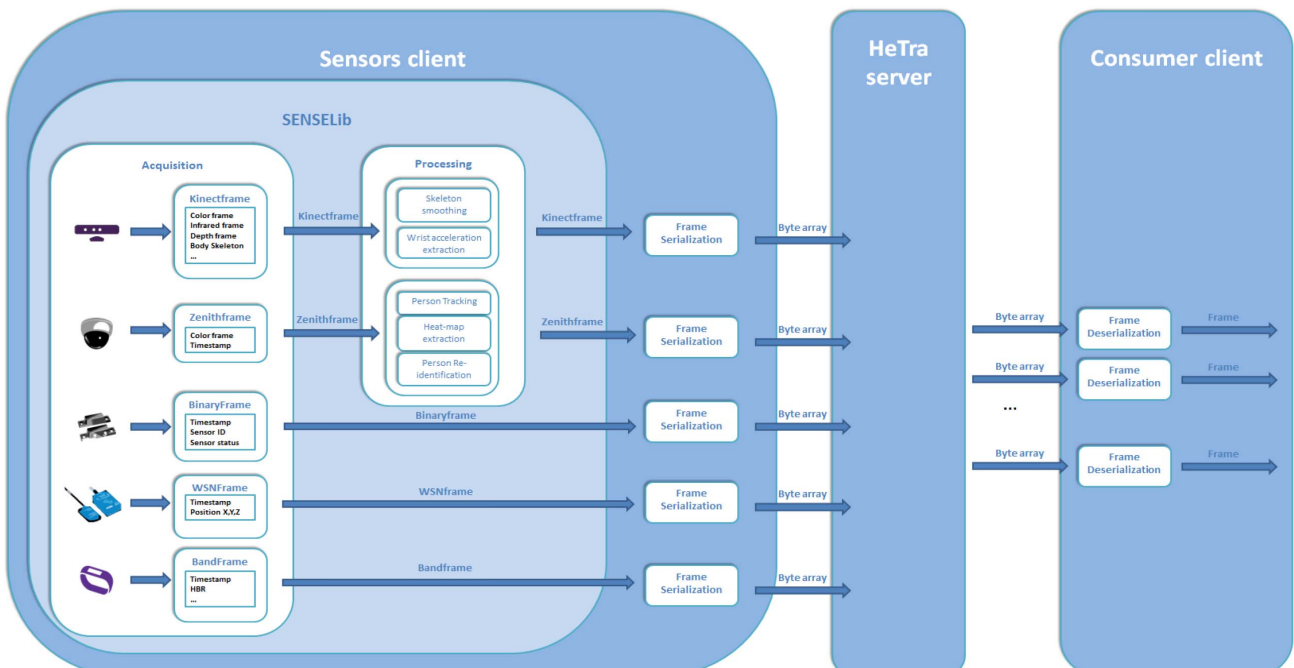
Sensors client

HeTra server

Consumer client

SENSELib

Acquisition

Kinectframe
Color frame
Infrared frame
Depth frame
Body Skeleton
...

Zenithframe
Color frame
Timestamp

BinaryFrame
Timestamp
Sensor ID
Sensor status

WSNFrame
Timestamp
Position X,Y,Z

BandFrame
Timestamp
HBR
...

Processing

Skeleton smoothing

Wrist acceleration extraction

Person Tracking

Heat-map extraction

Person Re-identification

Kinectframe

Zenithframe

Kinectframe

Zenithframe

Binaryframe

WSNframe

Bandframe

Frame Serialization

Frame Serialization

Frame Serialization

Frame Serialization

Frame Serialization

Byte array

Byte array

Byte array

Byte array

Byte array

Byte array

Byte array

...

Byte array

Frame Deserialization

Frame Deserialization

Frame Deserialization

Frame

Frame

Frame